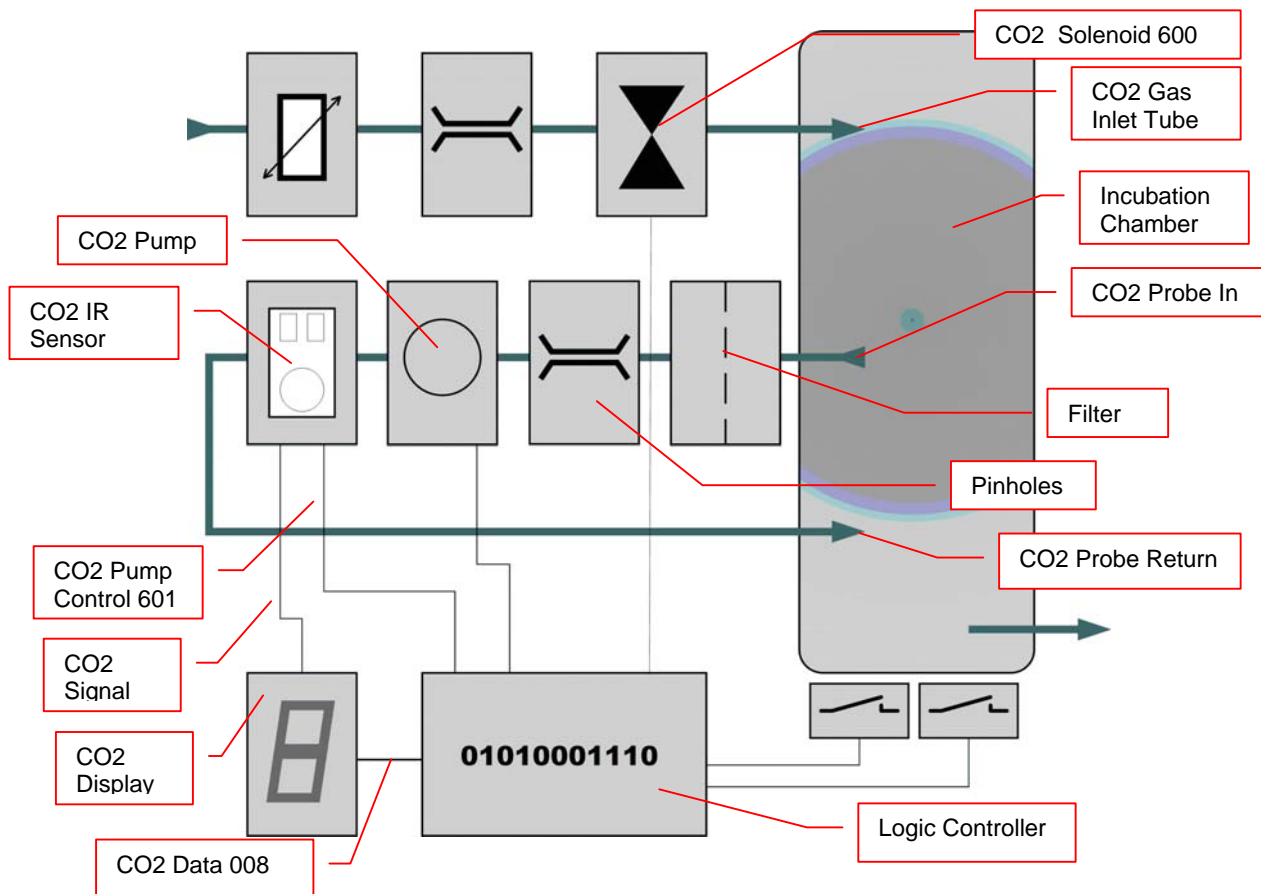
CO2 Solenoid 600

CO2 Gas Inlet Tube

Incubation Chamber

CO2 Pump

CO2 IR Sensor

CO2 Probe In

Filter

Pinholes

CO2 Probe Return

CO2 Pump Control 601

CO2 Signal

CO2 Display

01010001110

Logic Controller

CO2 Data 008